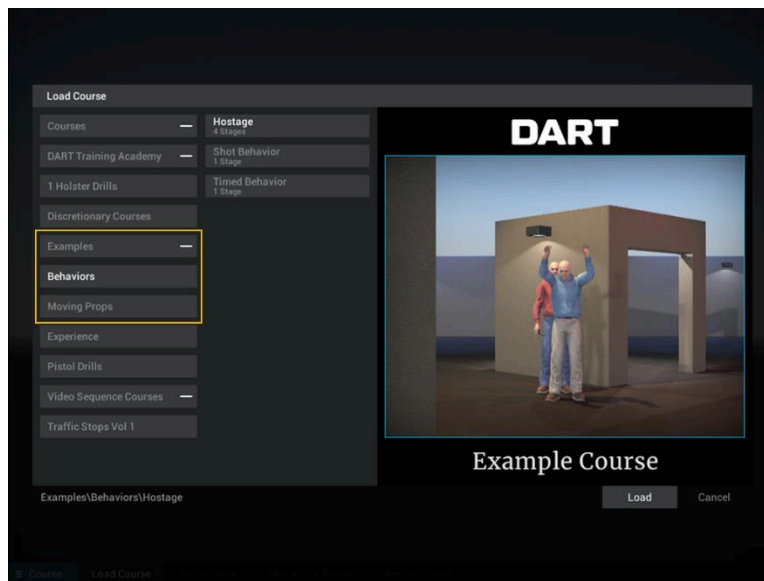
Load Course

Courses —

DART Training Academy —

1 Holster Drills

Discretionary Courses

Examples —

Behaviors

Moving Props

Experience

Pistol Drills

Video Sequence Courses —

Traffic Stops Vol 1

Hostage
4 Stages

Shot Behavior
1 Stage

Timed Behavior
1 Stage

DART

Example Course

Examples\Behaviors\Hostage

Load

Cancel

Course Load Course